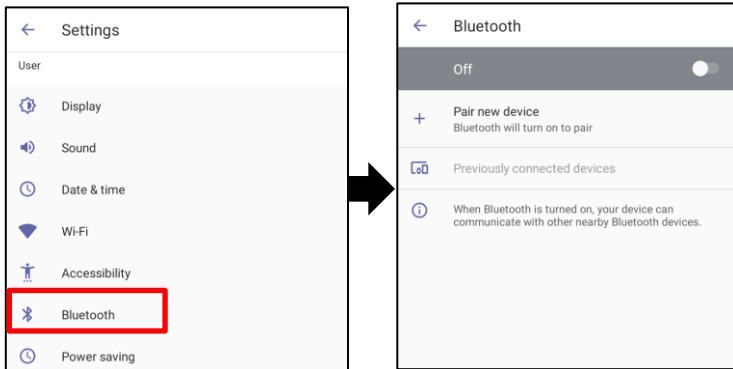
Settings

User

Display

Sound

Date & time

Wi-Fi

Accessibility

Bluetooth

Power saving

Bluetooth

Off

Pair new device
Bluetooth will turn on to pair

Previously connected devices

When Bluetooth is turned on, your device can communicate with other nearby Bluetooth devices.